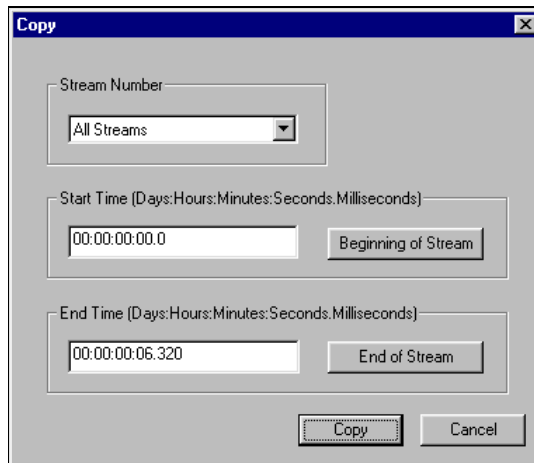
Copy

Stream Number

All Streams

Start Time (Days:Hours:Minutes:Seconds.Milliseconds)

00:00:00:00.0

Beginning of Stream

End Time (Days:Hours:Minutes:Seconds.Milliseconds)

00:00:00:06.320

End of Stream

Copy

Cancel